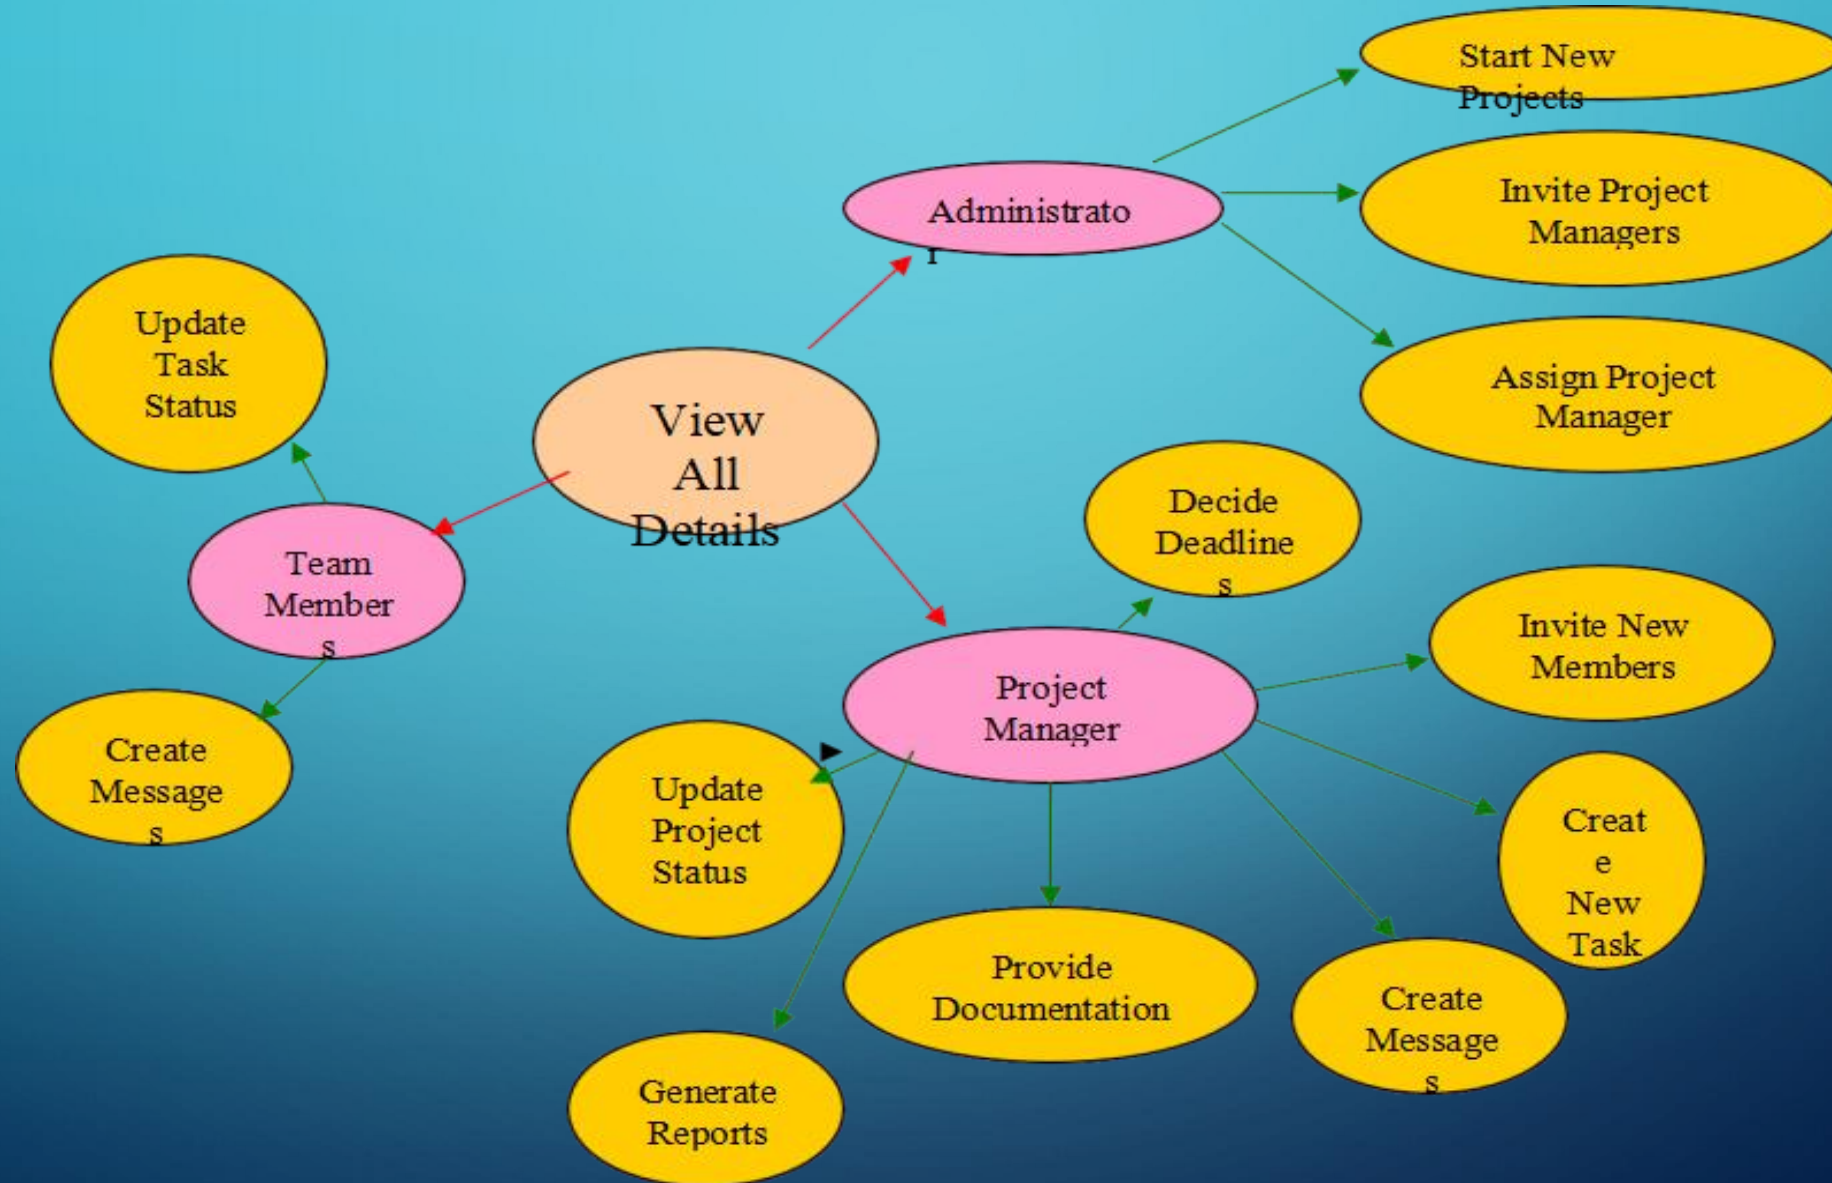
Start New Projects

Administrator

Invite Project Managers

Assign Project Manager

Update Task Status

View All Details

Team Members

Decide Deadlines

Invite New Members

Create Messages

Project Manager

Update Project Status

Create New Task

Provide Documentation

Create Messages

Generate Reports